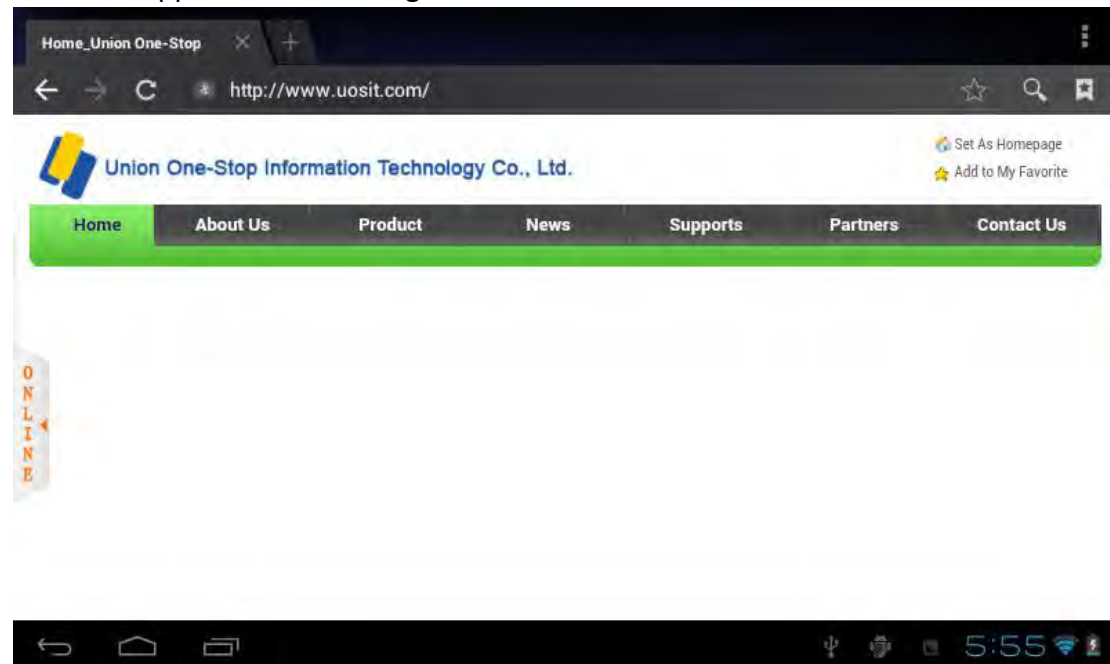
Home_Union One-Stop

http://www.uosit.com/

Union One-Stop Information Technology Co., Ltd.

Set As Homepage
Add to My Favorite

Home | About Us | Product | News | Supports | Partners | Contact Us

ONLINE

5:55